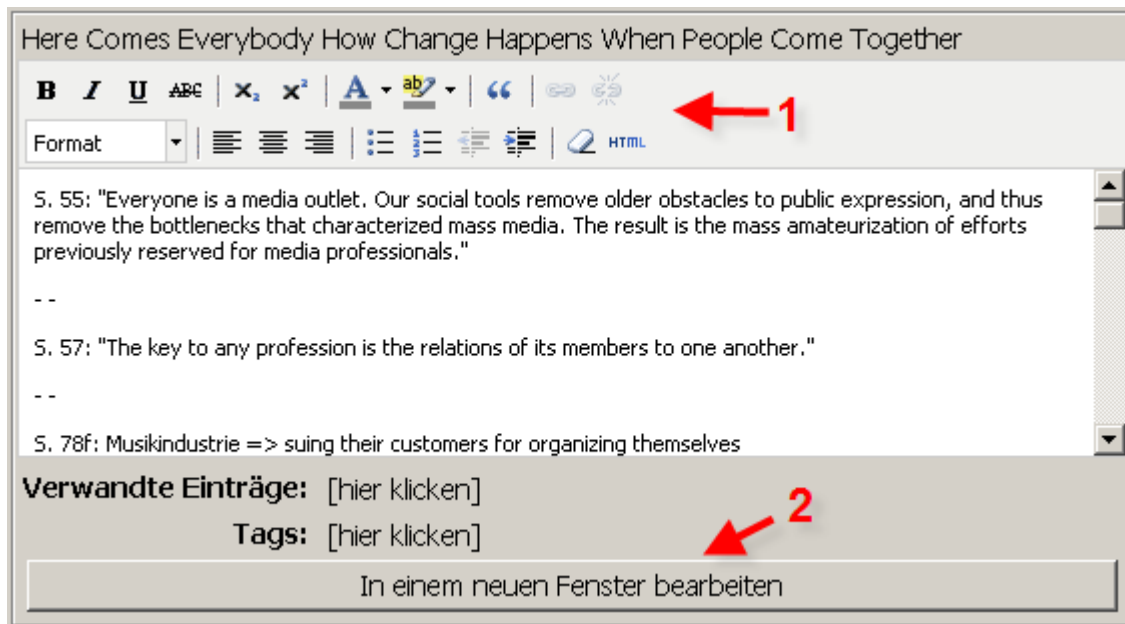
Here Comes Everybody How Change Happens When People Come Together

B I U ABC $x_2$ $x^2$ A ab HTML

Format

1

S. 55: "Everyone is a media outlet. Our social tools remove older obstacles to public expression, and thus remove the bottlenecks that characterized mass media. The result is the mass amateurization of efforts previously reserved for media professionals."

- -

S. 57: "The key to any profession is the relations of its members to one another."

- -

S. 78f: Musikindustrie => suing their customers for organizing themselves

Verwandte Einträge: [hier klicken]

Tags: [hier klicken]

2

In einem neuen Fenster bearbeiten